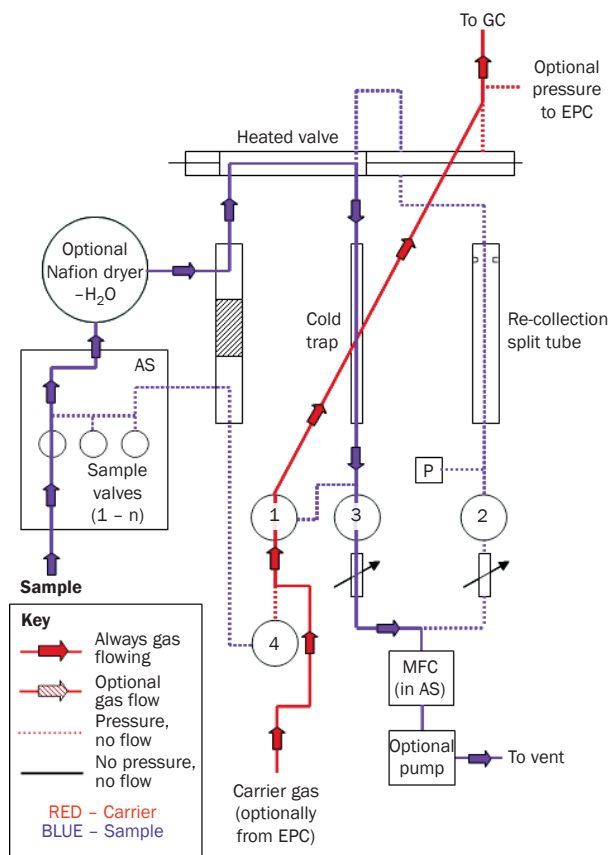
To GC

Optional pressure to EPC

Heated valve

Optional Nafion dryer $-H_2O$

Cold trap

Re-collection split tube

AS

Sample valves (1 – n)

P

1

3

2

4

Sample

MFC (in AS)

Optional pump

To vent

Carrier gas (optionally from EPC)

Key

Always gas flowing

Optional gas flow

Pressure, no flow

No pressure, no flow

RED – Carrier
BLUE – Sample